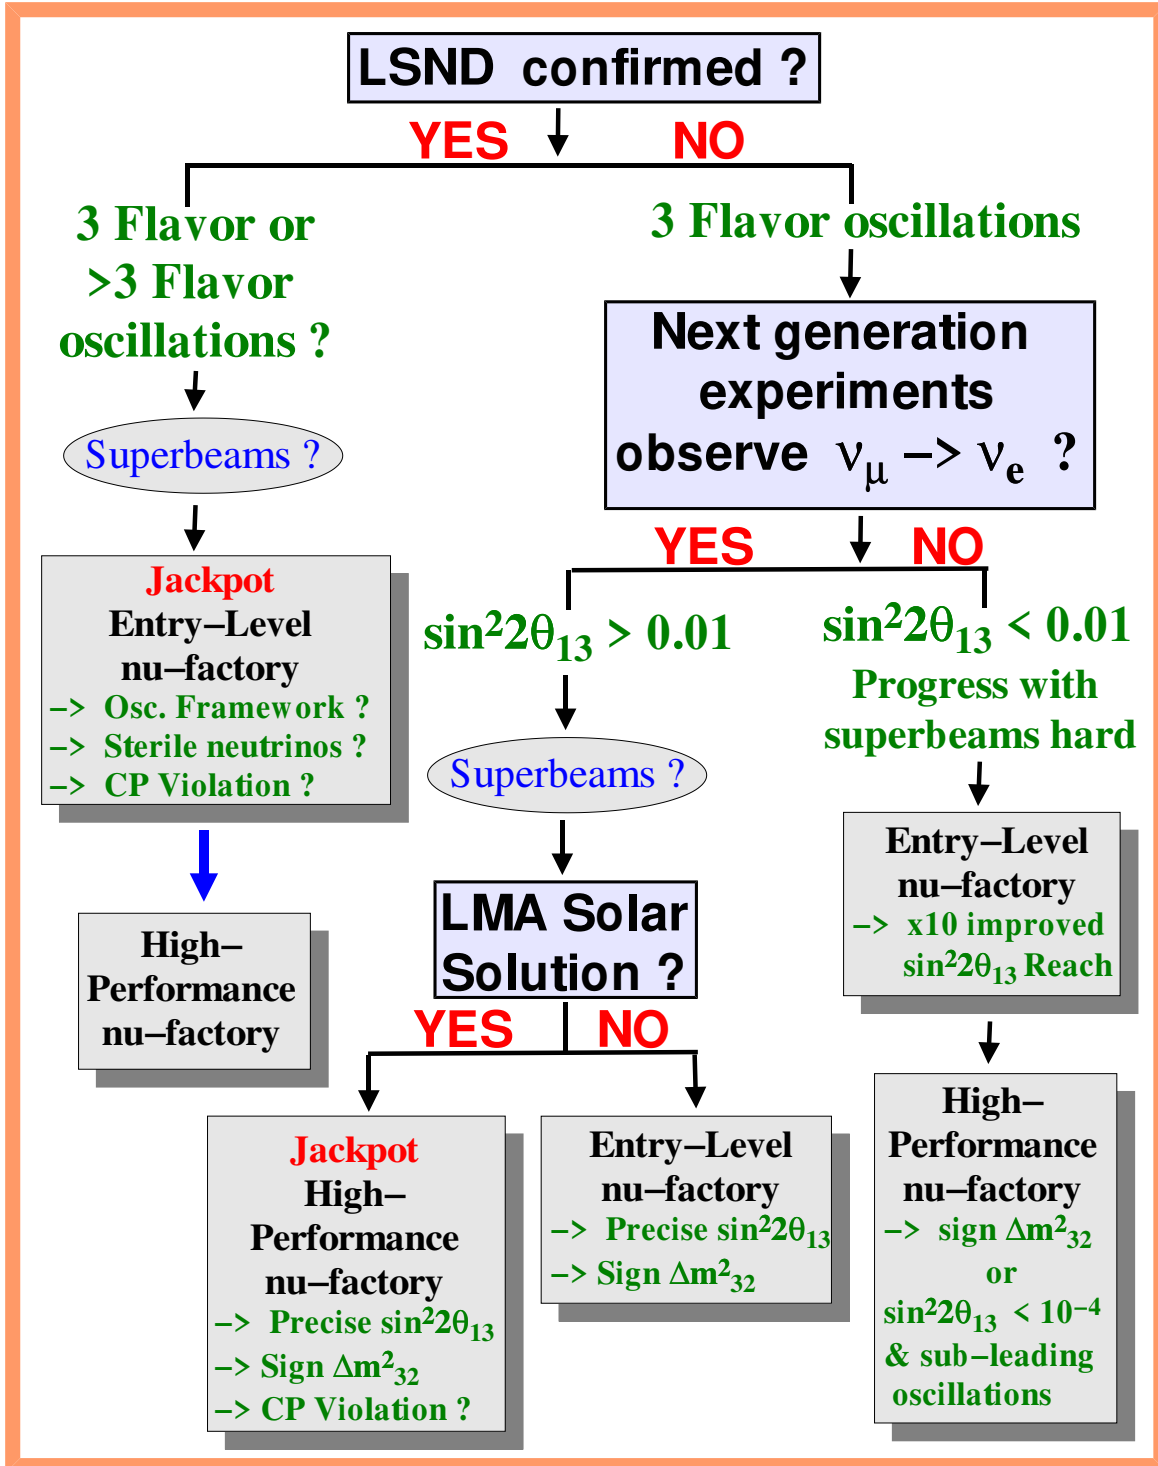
LSND confirmed ?

YES NO

3 Flavor or >3 Flavor oscillations ?

Superbeams ?

Jackpot
Entry–Level nu–factory
–> Osc. Framework ?
–> Sterile neutrinos ?
–> CP Violation ?

High–Performance nu–factory

3 Flavor oscillations

Next generation experiments observe $\nu_\mu \rightarrow \nu_e$ ?

YES NO

$\sin^2 2\theta_{13} > 0.01$

Superbeams ?

LMA Solar Solution ?

YES NO

Jackpot
High–Performance nu–factory
–> Precise $\sin^2 2\theta_{13}$
–> Sign $\Delta m^2_{32}$
–> CP Violation ?

Entry–Level nu–factory
–> Precise $\sin^2 2\theta_{13}$
–> Sign $\Delta m^2_{32}$

$\sin^2 2\theta_{13} < 0.01$
Progress with superbeams hard

Entry–Level nu–factory
–> x10 improved $\sin^2 2\theta_{13}$ Reach

High–Performance nu–factory
–> sign $\Delta m^2_{32}$
or
$\sin^2 2\theta_{13} < 10^{-4}$
& sub–leading oscillations